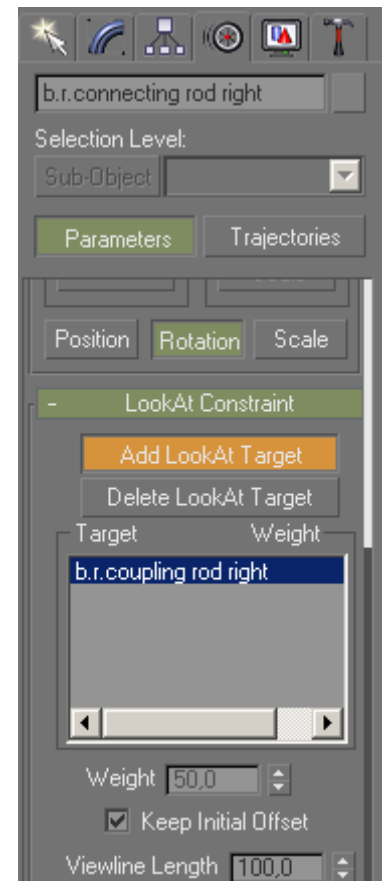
b.r.connecting rod right

Selection Level:

Sub-Object

Parameters

Trajectories

Position

Rotation

Scale

- LookAt Constraint

Add LookAt Target

Delete LookAt Target

Target

Weight

b.r.coupling rod right

Weight 50,0

Keep Initial Offset

Viewline Length 100,0